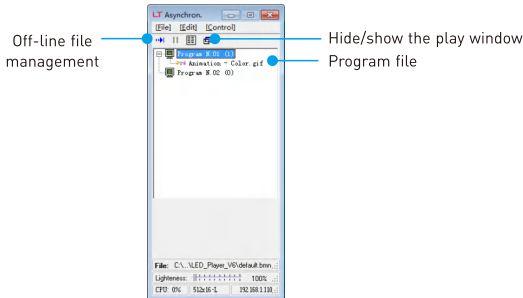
LT Asynchron.

[File] [Edit] [Control]

Off-line file management

Hide/show the play window

Program N.01 (1)
Animation - Color.gif
Program N.02 (0)

Program file

File: C:\...\LED_Player_V6\default.bmn
Lighteness: 100%
CPU 0% 512x16-1 192.168.1.110